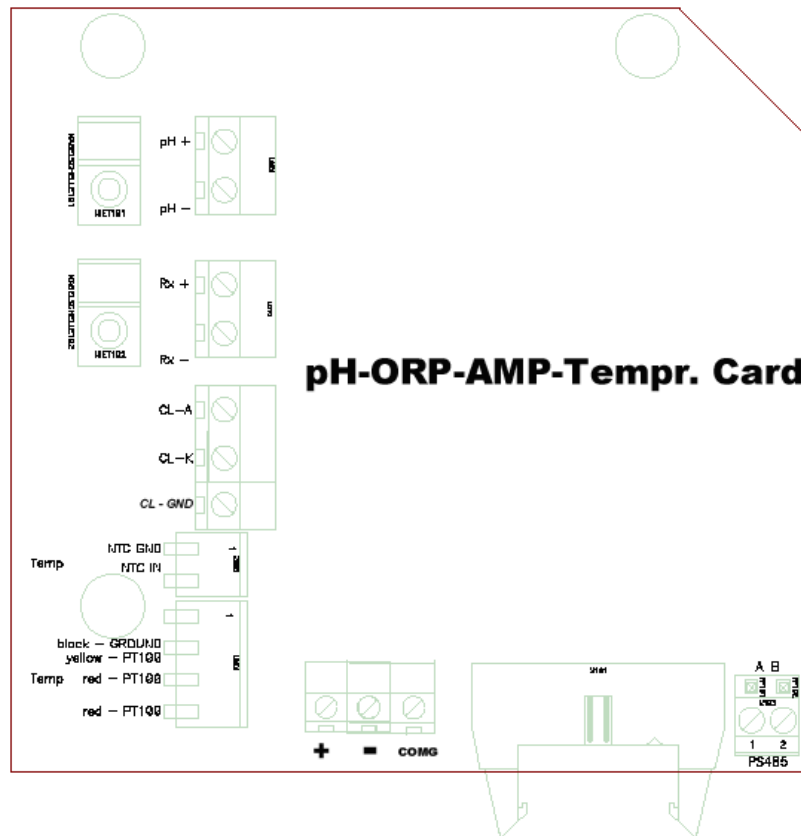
pH +

pH –

METER1

Rx +

Rx –

METER2

pH-ORP-AMP-Tempr. Card

CL–A

CL–K

CL - GND

NTC GND

Temp

NTC IN

1

1

black – GROUND

yellow – PT100

Temp red – PT100

red – PT100

+

–

COMG

A B

1 2

PS485